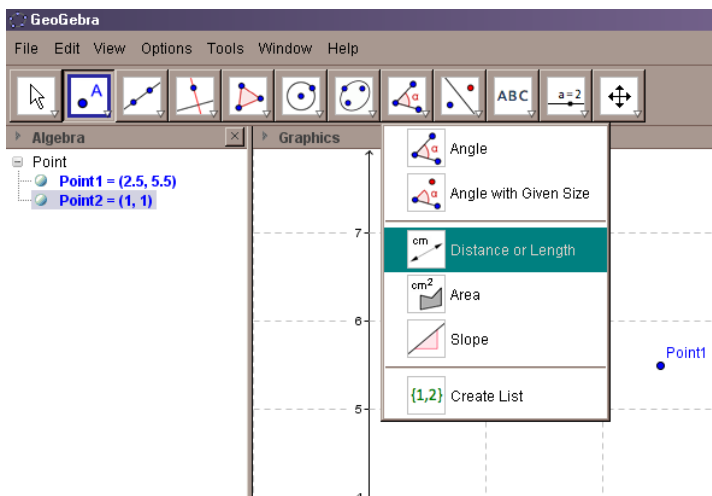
GeoGebra

File Edit View Options Tools Window Help

ABC

a = 2

Algebra

Point

Point1 = (2.5, 5.5)

Point2 = (1, 1)

Graphics

7

6

5

Angle

Angle with Given Size

cm

Distance or Length

$cm^2$

Area

Slope

{1,2}

Create List

Point1